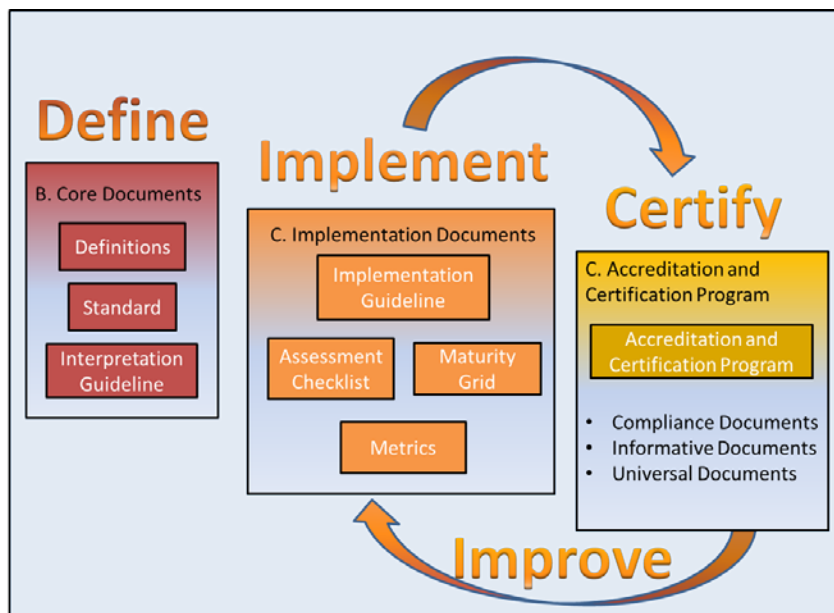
Define

B. Core Documents

Definitions

Standard

Interpretation Guideline

Implement

C. Implementation Documents

Implementation Guideline

Assessment Checklist

Maturity Grid

Metrics

Certify

C. Accreditation and Certification Program

Accreditation and Certification Program

- Compliance Documents
- Informative Documents
- Universal Documents

Improve